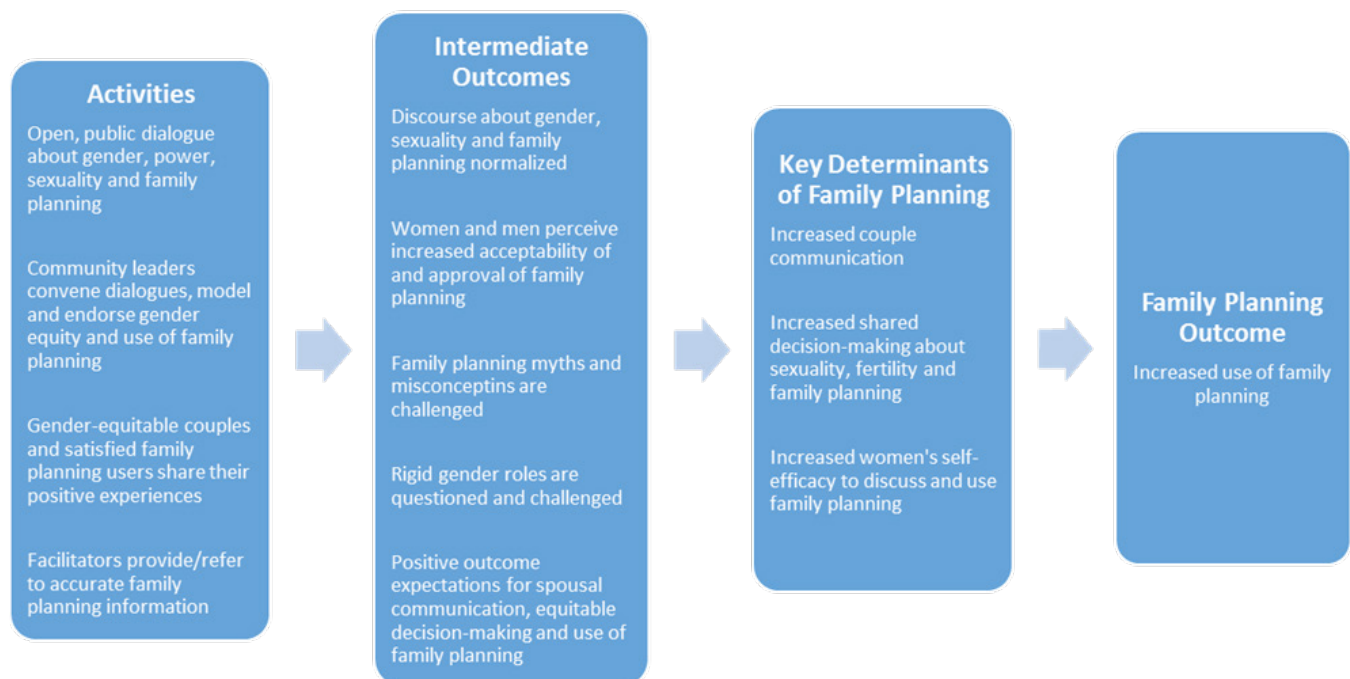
Activities

Open, public dialogue about gender, power, sexuality and family planning

Community leaders convene dialogues, model and endorse gender equity and use of family planning

Gender-equitable couples and satisfied family planning users share their positive experiences

Facilitators provide/refer to accurate family planning information

Intermediate Outcomes

Discourse about gender, sexuality and family planning normalized

Women and men perceive increased acceptability of and approval of family planning

Family planning myths and misconceptins are challenged

Rigid gender roles are questioned and challenged

Positive outcome expectations for spousal communication, equitable decision-making and use of family planning

Key Determinants of Family Planning

Increased couple communication

Increased shared decision-making about sexuality, fertility and family planning

Increased women's self-efficacy to discuss and use family planning

Family Planning Outcome

Increased use of family planning